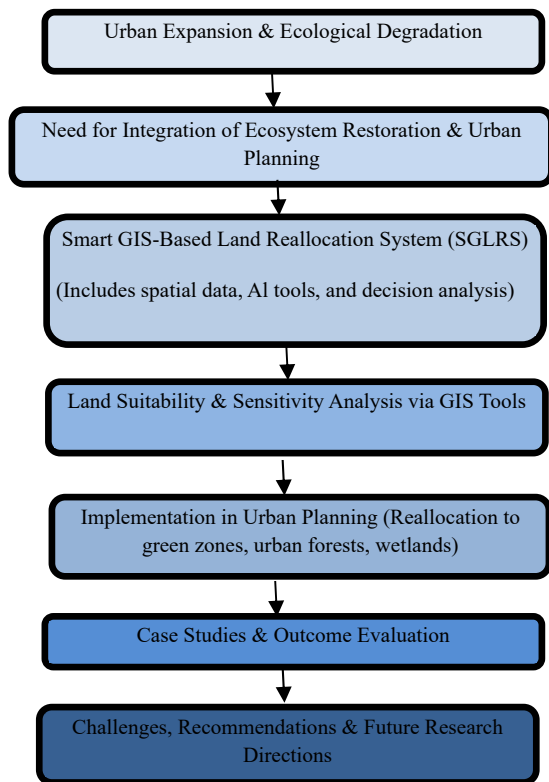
Urban Expansion & Ecological Degradation

Need for Integration of Ecosystem Restoration & Urban Planning

Smart GIS-Based Land Reallocation System (SGLRS)

(Includes spatial data, Al tools, and decision analysis)

Land Suitability & Sensitivity Analysis via GIS Tools

Implementation in Urban Planning (Reallocation to green zones, urban forests, wetlands)

Case Studies & Outcome Evaluation

Challenges, Recommendations & Future Research Directions